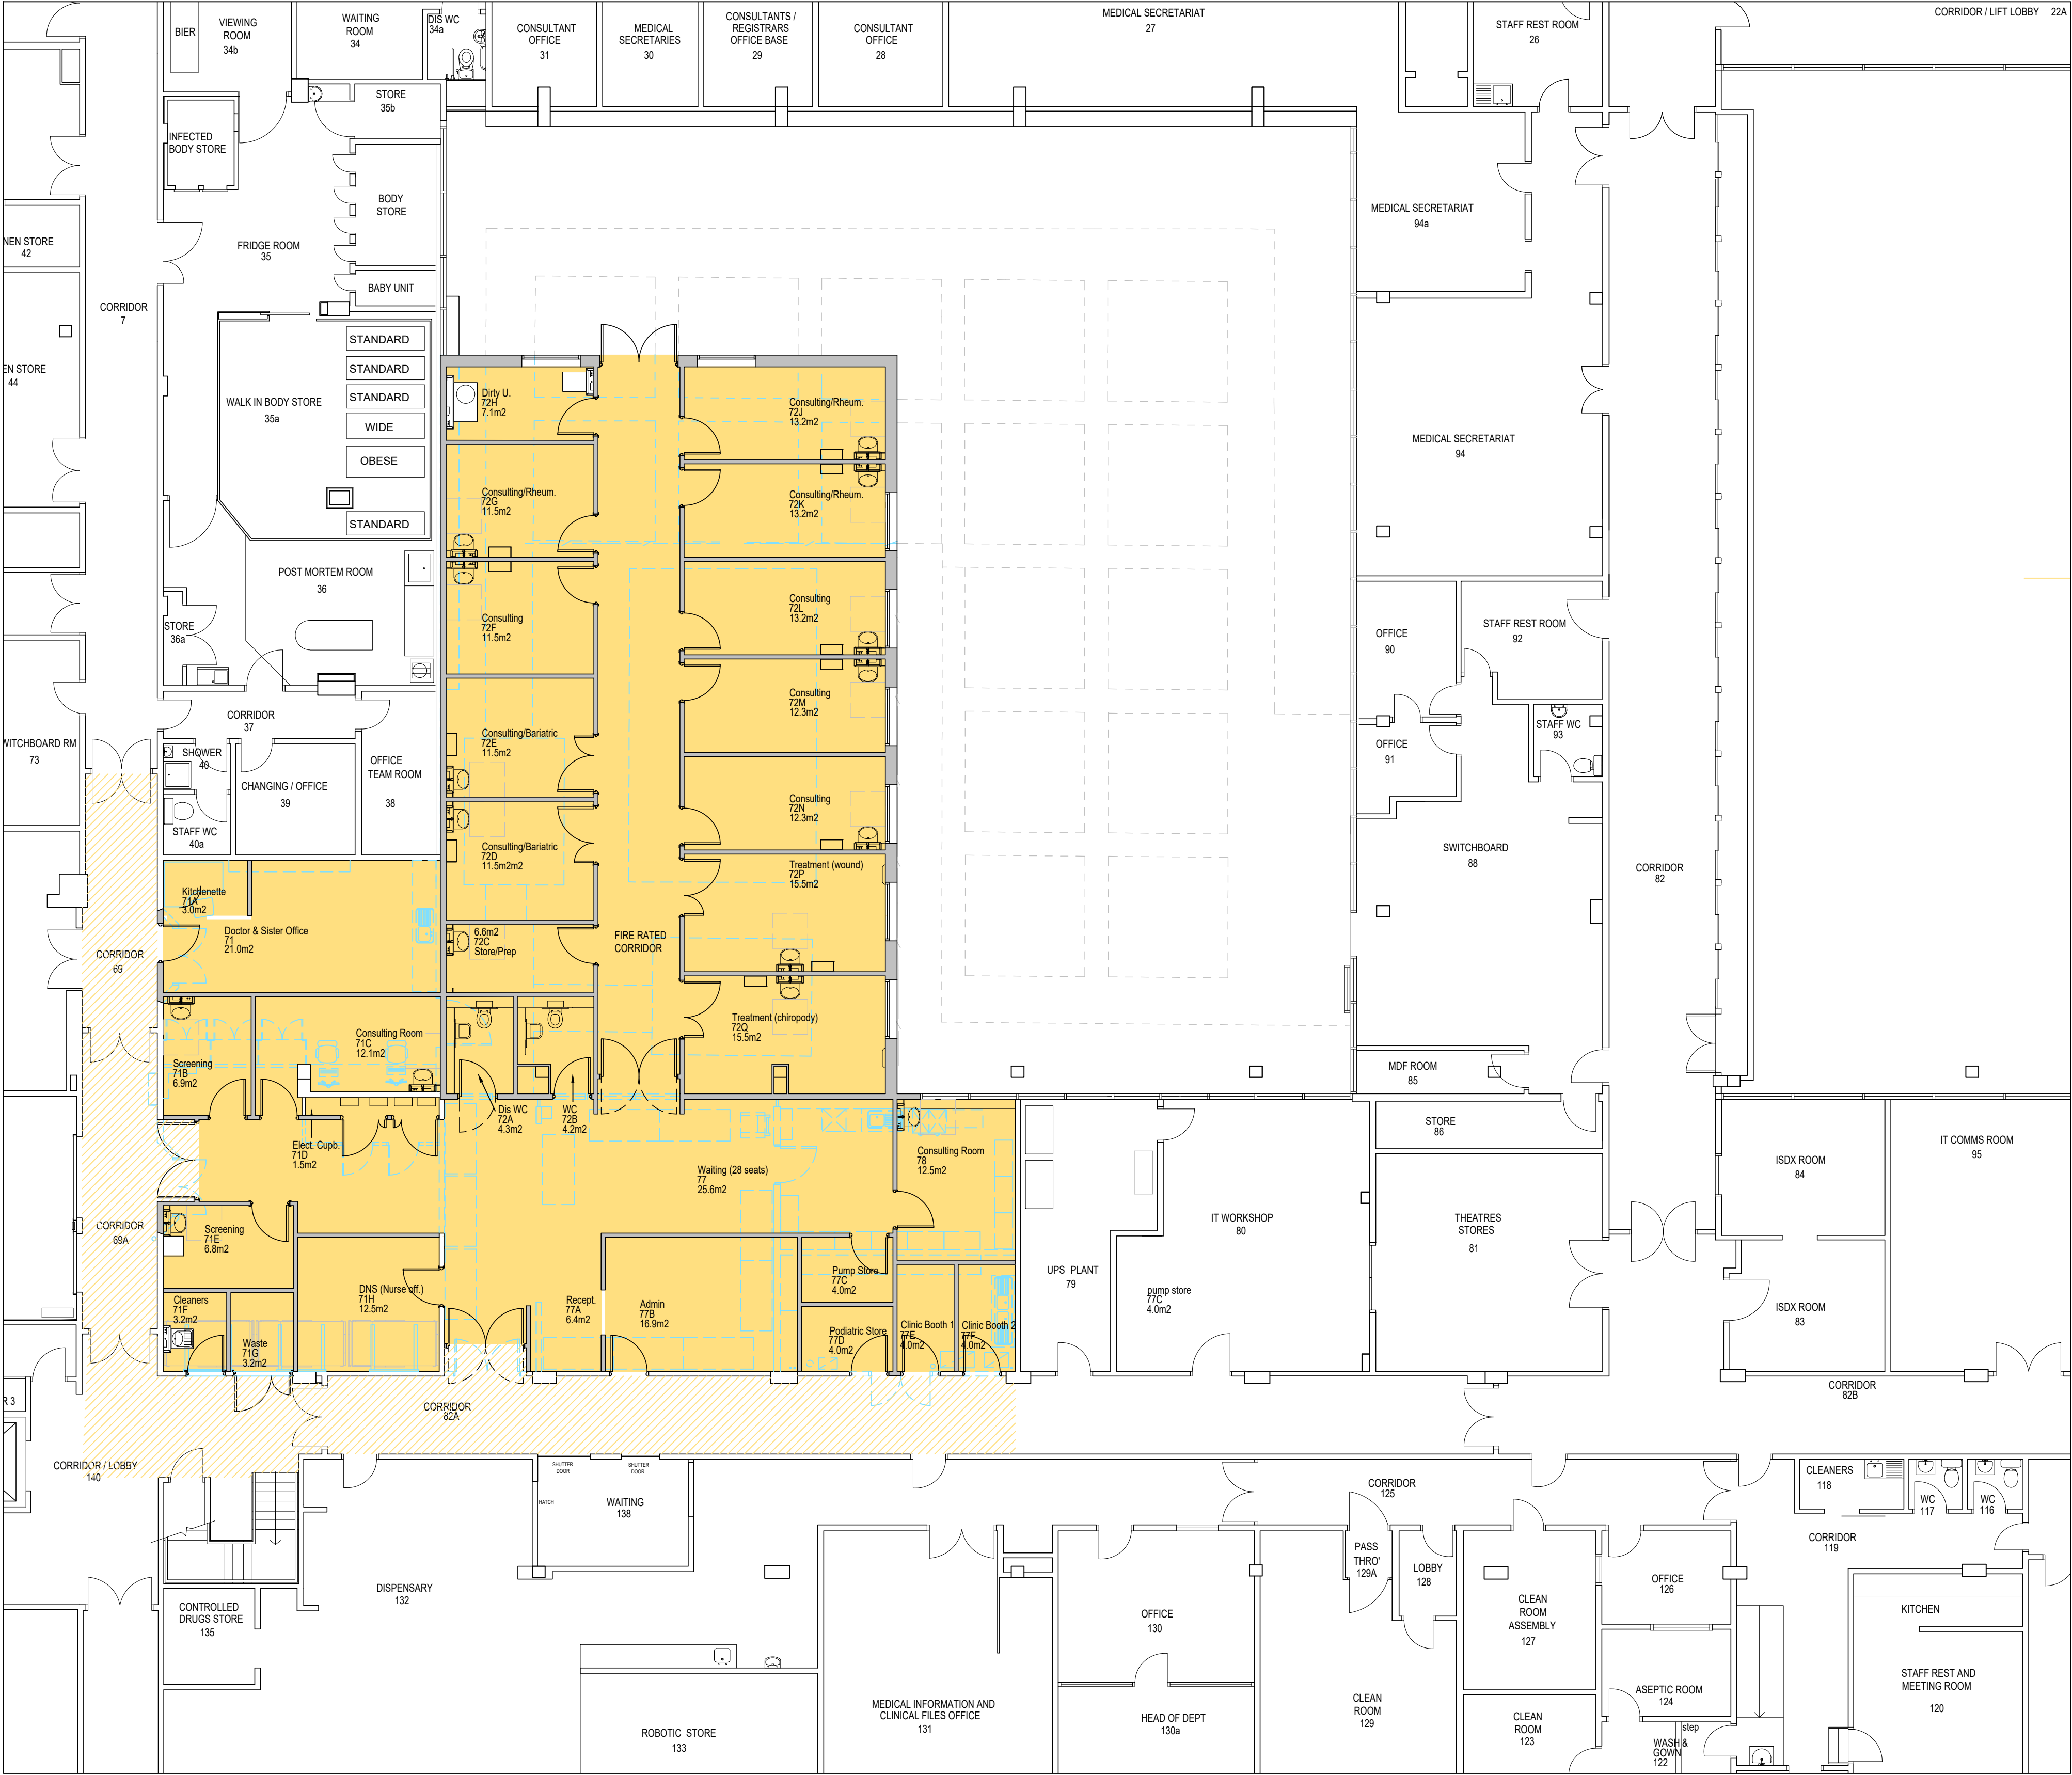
BIER
VIEWING ROOM
34b
WAITING ROOM
34
DIS WC
34a
CONSULTANT OFFICE
31
MEDICAL SECRETARIES
30
CONSULTANTS / REGISTRARS OFFICE BASE
29
CONSULTANT OFFICE
28
MEDICAL SECRETARIAT
27
STAFF REST ROOM
26
CORRIDOR / LIFT LOBBY 22A

STORE
35b
INFECTED BODY STORE
BODY STORE
FRIDGE ROOM
35
BABY UNIT
NEN STORE
42
CORRIDOR
7
EN STORE
44
STANDARD
STANDARD
STANDARD
WIDE
OBESE
STANDARD
WALK IN BODY STORE
35a
POST MORTEM ROOM
36
STORE
36a
CORRIDOR
37
WITCHBOARD RM
73
SHOWER
40
CHANGING / OFFICE
39
OFFICE TEAM ROOM
38
STAFF WC
40a

MEDICAL SECRETARIAT
94a
MEDICAL SECRETARIAT
94
OFFICE
90
STAFF REST ROOM
92
OFFICE
91
STAFF WC
93
SWITCHBOARD
88
CORRIDOR
82
MDF ROOM
85

Dirty U.
72H
7.1m2
Consulting/Rheum.
72J
13.2m2
Consulting/Rheum.
72G
11.5m2
Consulting/Rheum.
72K
13.2m2
Consulting
72L
13.2m2
Consulting
72F
11.5m2
Consulting
72M
12.3m2
Consulting/Bariatric
72E
11.5m2
Consulting
72N
12.3m2
Consulting/Bariatric
72D
11.5m2m2
Treatment (wound)
72P
15.5m2
Kitchenette
71A
3.0m2
Doctor & Sister Office
71
21.0m2
6.6m2
72C
Store/Prep
FIRE RATED CORRIDOR
CORRIDOR
69
Treatment (chiropody)
72Q
15.5m2
Consulting Room
71C
12.1m2
Screening
71B
6.9m2
Dis WC
72A
4.3m2
WC
72B
4.2m2
Elect. Cupb.
71D
1.5m2
Waiting (28 seats)
77
25.6m2
Consulting Room
78
12.5m2
CORRIDOR
69A
Screening
71E
6.8m2
Pump Store
77C
4.0m2
DNS (Nurse off.)
71H
12.5m2
Cleaners
71F
3.2m2
Recept.
77A
6.4m2
Admin
77B
16.9m2
Podiatric Store
77D
4.0m2
Clinic Booth 1
77E
4.0m2
Clinic Booth 2
77F
4.0m2
Waste
71G
3.2m2
CORRIDOR
82A

STORE
86
UPS PLANT
79
IT WORKSHOP
80
pump store
77C
4.0m2
THEATRES STORES
81
ISDX ROOM
84
IT COMMS ROOM
95
ISDX ROOM
83
CORRIDOR
82B

R 3
CORRIDOR / LOBBY
140
SHUTTER DOOR
SHUTTER DOOR
HATCH
WAITING
138
CORRIDOR
125
CLEANERS
118
WC
117
WC
116
CORRIDOR
119
PASS THRO'
129A
LOBBY
128
CONTROLLED DRUGS STORE
135
DISPENSARY
132
OFFICE
130
CLEAN ROOM ASSEMBLY
127
OFFICE
126
KITCHEN
CLEAN ROOM
129
STAFF REST AND MEETING ROOM
120
ASEPTIC ROOM
124
MEDICAL INFORMATION AND CLINICAL FILES OFFICE
131
HEAD OF DEPT
130a
CLEAN ROOM
123
step
WASH & GOWN
122
ROBOTIC STORE
133